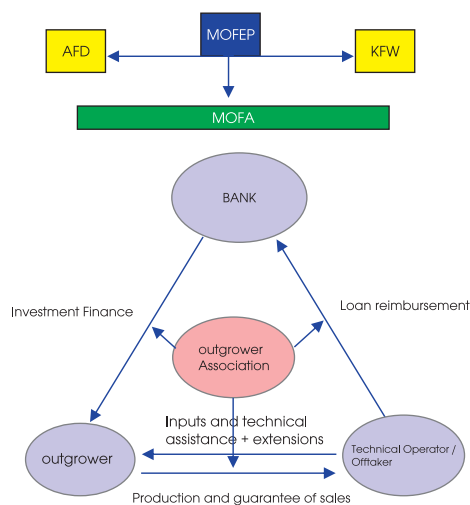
AFD

MOFEP

KFW

MOFA

BANK

Investment Finance

Loan reimbursement

outgrower Association

Inputs and technical assistance + extensions

outgrower

Technical Operator / Offtaker

Production and guarantee of sales